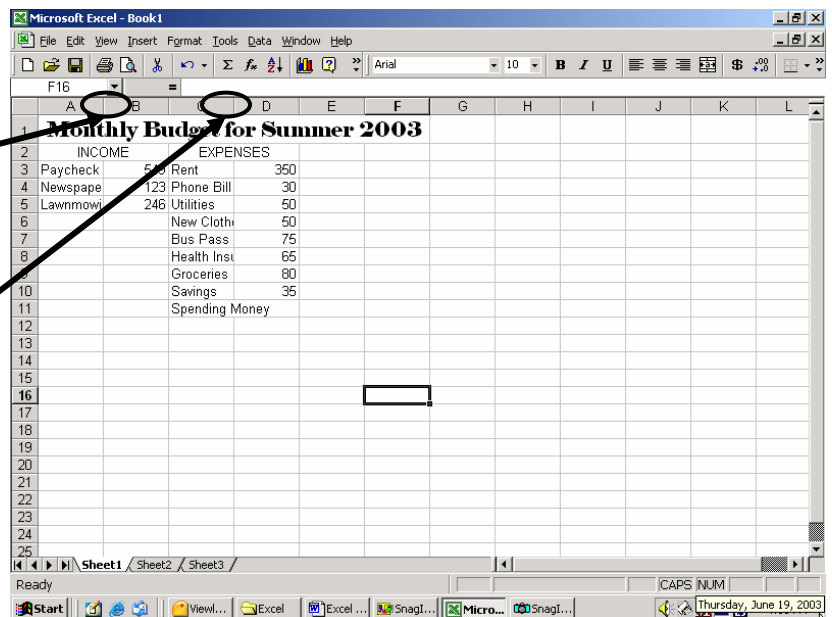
Microsoft Excel - Book1

File Edit View Insert Format Tools Data Window Help

Arial 10 B I U $

F16 =

| | A | B | C | D | E | F | G | H | I | J | K | L |
|---|---|---|---|---|---|---|---|---|---|---|---|---|
| 1 | Monthly Budget for Summer 2003 | | | | | | | | | | | |
| 2 | INCOME | | EXPENSES | | | | | | | | | |
| 3 | Paycheck | 5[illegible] | Rent | 350 | | | | | | | | |
| 4 | Newspape | 123 | Phone Bill | 30 | | | | | | | | |
| 5 | Lawnmowi | 246 | Utilities | 50 | | | | | | | | |
| 6 | | | New Cloth | 50 | | | | | | | | |
| 7 | | | Bus Pass | 75 | | | | | | | | |
| 8 | | | Health Insu | 65 | | | | | | | | |
| 9 | | | Groceries | 80 | | | | | | | | |
| 10 | | | Savings | 35 | | | | | | | | |
| 11 | | | Spending Money | | | | | | | | | |
| 12 | | | | | | | | | | | | |
| 13 | | | | | | | | | | | | |
| 14 | | | | | | | | | | | | |
| 15 | | | | | | | | | | | | |
| 16 | | | | | | | | | | | | |
| 17 | | | | | | | | | | | | |
| 18 | | | | | | | | | | | | |
| 19 | | | | | | | | | | | | |
| 20 | | | | | | | | | | | | |
| 21 | | | | | | | | | | | | |
| 22 | | | | | | | | | | | | |
| 23 | | | | | | | | | | | | |
| 24 | | | | | | | | | | | | |
| 25 | | | | | | | | | | | | |

Sheet1 Sheet2 Sheet3

Ready CAPS NUM

Start Viewl... Excel Excel ... SnagI... Micro... SnagI... Thursday, June 19, 2003